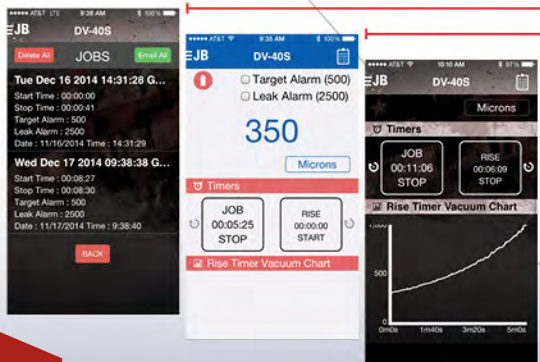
●●●●● AT&T LTE 9:38 AM 100%

JB DV-40S

Delete All JOBS Email All

Tue Dec 16 2014 14:31:28 G...
Start Time : 00:00:00
Stop Time : 00:00:41
Target Alarm : 500
Leak Alarm : 2500
Date : 11/16/2014 Time : 14:31:29

Wed Dec 17 2014 09:38:38 G...
Start Time : 00:08:27
Stop Time : 00:08:30
Target Alarm : 500
Leak Alarm : 2500
Date : 11/17/2014 Time : 9:38:40

BACK

●●●●● AT&T 9:35 AM 100%

JB DV-40S

Target Alarm (500)
Leak Alarm (2500)

350

Microns

Timers

JOB
00:05:25
STOP

RISE
00:00:00
START

Rise Timer Vacuum Chart

●●●●● AT&T 10:10 AM 97%

JB DV-40S

Microns

Timers

JOB
00:11:06
STOP

RISE
00:06:09
STOP

Rise Timer Vacuum Chart

1,000

500

0

0m0s 1m40s 3m20s 5m0s